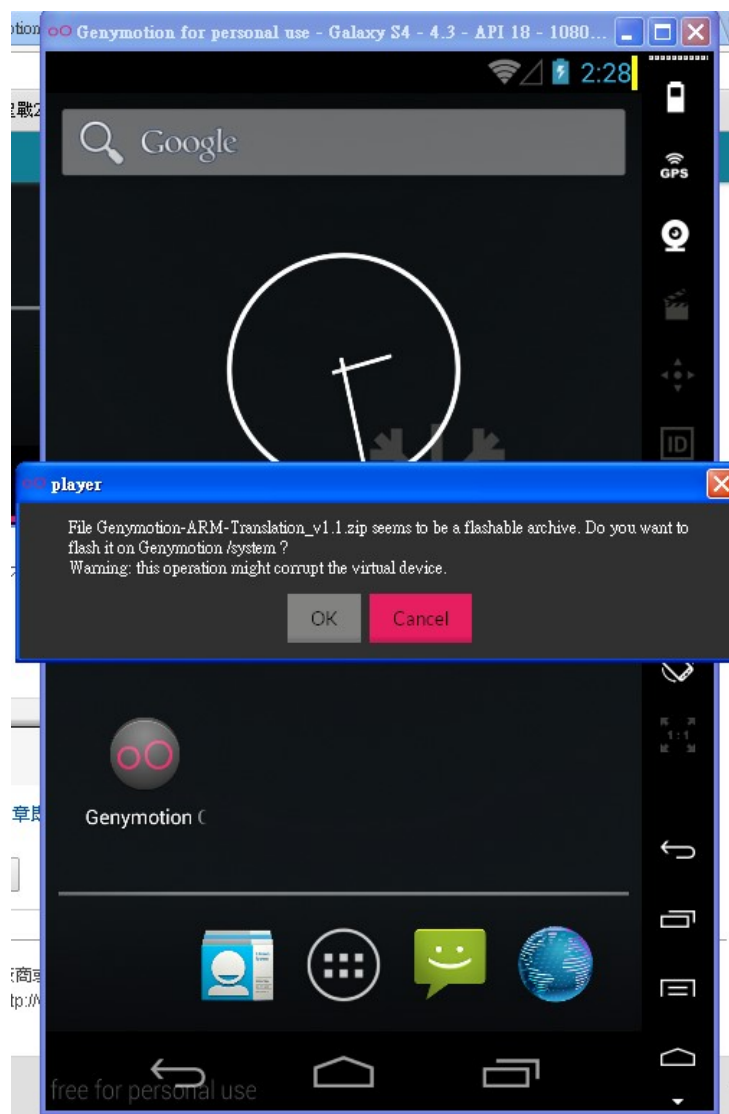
Genymotion for personal use - Galaxy S4 - 4.3 - API 18 - 1080...

2:28

Google

GPS

ID

player

File Genymotion-ARM-Translation_v1.1.zip seems to be a flashable archive. Do you want to flash it on Genymotion /system ?
Warning: this operation might corrupt the virtual device.

OK Cancel

1:1

Genymotion C

free for personal use